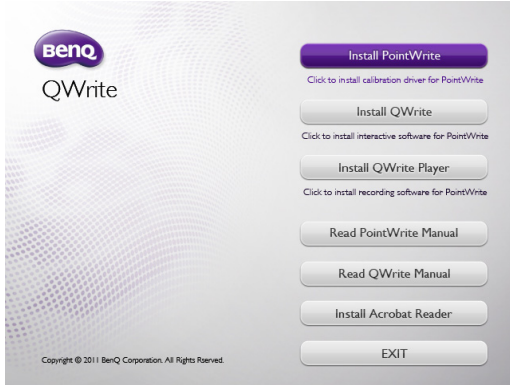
BenQ
QWrite

Install PointWrite
Click to install calibration driver for PointWrite

Install QWrite
Click to install interactive software for PointWrite

Install QWrite Player
Click to install recording software for PointWrite

Read PointWrite Manual

Read QWrite Manual

Install Acrobat Reader

EXIT

Copyright © 2011 BenQ Corporation. All Rights Rserved.